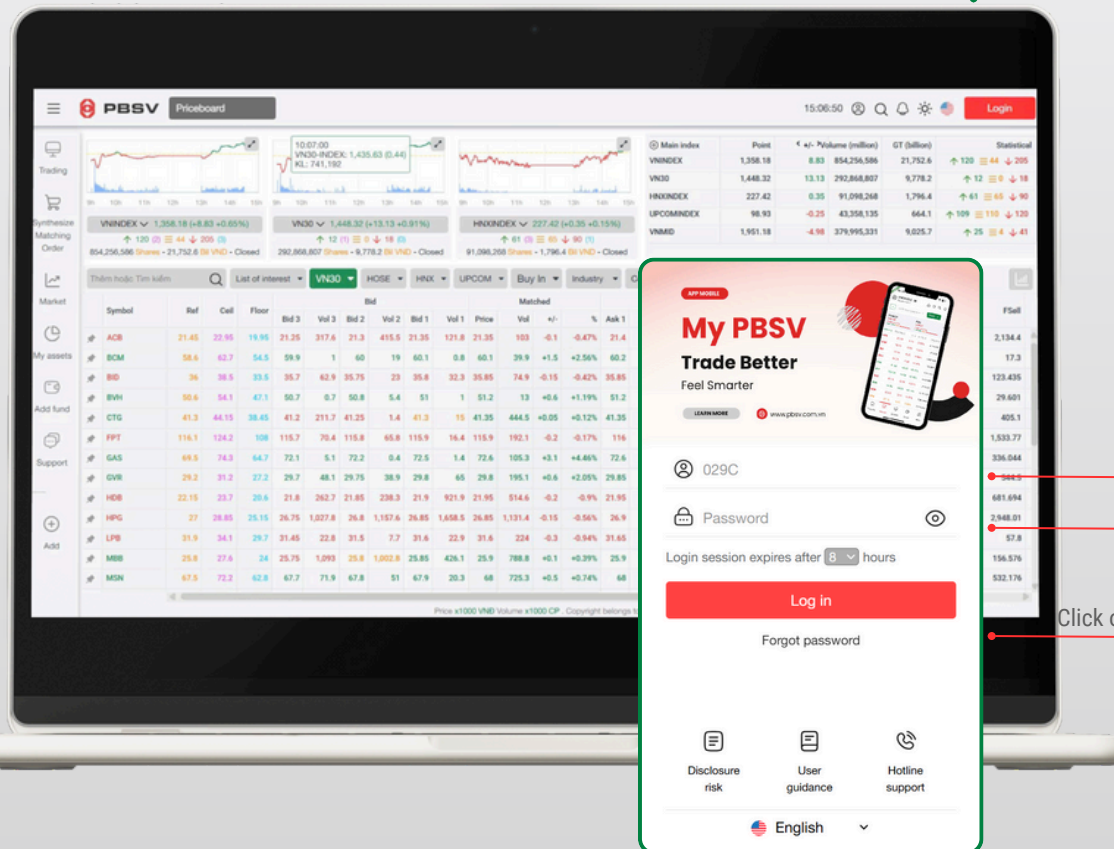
PBSV Priceboard 15:06:50 Login

Trading
Synthesize Matching Order
Market
My assets
Add fund
Support
Add

10:07:00
VN30-INDEX: 1,435.63 (0.44)
KL: 741,192

VNINDEX 1,358.18 (+8.83 +0.65%)
120 (2) 44 205 (3)
854,256,586 Shares - 21,752.6 Bil VND - Closed

VN30 1,448.32 (+13.13 +0.91%)
12 (1) 0 18 (0)
292,868,807 Shares - 9,778.2 Bil VND - Closed

HNXINDEX 227.42 (+0.35 +0.15%)
61 (3) 65 90 (1)
91,098,268 Shares - 1,796.4 Bil VND - Closed

| Main index | Point | +/- | Volume (million) | GT (billion) | Statistical |
|---|---|---|---|---|---|
| VNINDEX | 1,358.18 | 8.83 | 854,256,586 | 21,752.6 | 120 44 205 |
| VN30 | 1,448.32 | 13.13 | 292,868,807 | 9,778.2 | 12 0 18 |
| HNXINDEX | 227.42 | 0.35 | 91,098,268 | 1,796.4 | 61 65 90 |
| UPCOMINDEX | 98.93 | -0.25 | 43,358,135 | 664.1 | 109 110 120 |
| VNMID | 1,951.18 | -4.98 | 379,995,331 | 9,025.7 | 25 4 41 |

Thêm hoặc Tìm kiếm | List of interest | VN30 | HOSE | HNX | UPCOM | Buy In | Industry

| | Symbol | Ref | Ceil | Floor | Bid 3 | Vol 3 | Bid 2 | Vol 2 | Bid 1 | Vol 1 | Price | Vol | +/- | % | Ask 1 |
|---|---|---|---|---|---|---|---|---|---|---|---|---|---|---|---|
| | ACB | 21.45 | 22.95 | 19.95 | 21.25 | 317.6 | 21.3 | 415.5 | 21.35 | 121.8 | 21.35 | 103 | -0.1 | -0.47% | 21.4 |
| | BCM | 58.6 | 62.7 | 54.5 | 59.9 | 1 | 60 | 19 | 60.1 | 0.8 | 60.1 | 39.9 | +1.5 | +2.56% | 60.2 |
| | BID | 36 | 38.5 | 33.5 | 35.7 | 62.9 | 35.75 | 23 | 35.8 | 32.3 | 35.85 | 74.9 | -0.15 | -0.42% | 35.85 |
| | BVH | 50.6 | 54.1 | 47.1 | 50.7 | 0.7 | 50.8 | 5.4 | 51 | 1 | 51.2 | 13 | +0.6 | +1.19% | 51.2 |
| | CTG | 41.3 | 44.15 | 38.45 | 41.2 | 211.7 | 41.25 | 1.4 | 41.3 | 15 | 41.35 | 444.5 | +0.05 | +0.12% | 41.35 |
| | FPT | 116.1 | 124.2 | 108 | 115.7 | 70.4 | 115.8 | 65.8 | 115.9 | 16.4 | 115.9 | 192.1 | -0.2 | -0.17% | 116 |
| | GAS | 69.5 | 74.3 | 64.7 | 72.1 | 5.1 | 72.2 | 0.4 | 72.5 | 1.4 | 72.6 | 105.3 | +3.1 | +4.46% | 72.6 |
| | GVR | 29.2 | 31.2 | 27.2 | 29.7 | 48.1 | 29.75 | 38.9 | 29.8 | 65 | 29.8 | 195.1 | +0.6 | +2.05% | 29.85 |
| | HDB | 22.15 | 23.7 | 20.6 | 21.8 | 262.7 | 21.85 | 238.3 | 21.9 | 921.9 | 21.95 | 514.6 | -0.2 | -0.9% | 21.95 |
| | HPG | 27 | 28.85 | 25.15 | 26.75 | 1,027.8 | 26.8 | 1,157.6 | 26.85 | 1,658.5 | 26.85 | 1,131.4 | -0.15 | -0.56% | 26.9 |
| | LPB | 31.9 | 34.1 | 29.7 | 31.45 | 22.8 | 31.5 | 7.7 | 31.6 | 22.9 | 31.6 | 224 | -0.3 | -0.94% | 31.65 |
| | MBB | 25.8 | 27.6 | 24 | 25.75 | 1,093 | 25.8 | 1,002.8 | 25.85 | 426.1 | 25.9 | 788.8 | +0.1 | +0.39% | 25.9 |
| | MSN | 67.5 | 72.2 | 62.8 | 67.7 | 71.9 | 67.8 | 51 | 67.9 | 20.3 | 68 | 725.3 | +0.5 | +0.74% | 68 |

FSell
2,134.4
17.3
123.435
29.601
405.1
1,533.77
336.044
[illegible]
681.694
2,948.01
57.8
156.576
532.176

Price x1000 VND Volume x1000 CP . Copyright belongs t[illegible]

APP MOBILE
My PBSV
Trade Better
Feel Smarter
LEARN MORE
www.pbsv.com.vn

029C
Password
Login session expires after 8 hours
Log in
Forgot password

Disclosure risk
User guidance
Hotline support
English

Click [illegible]